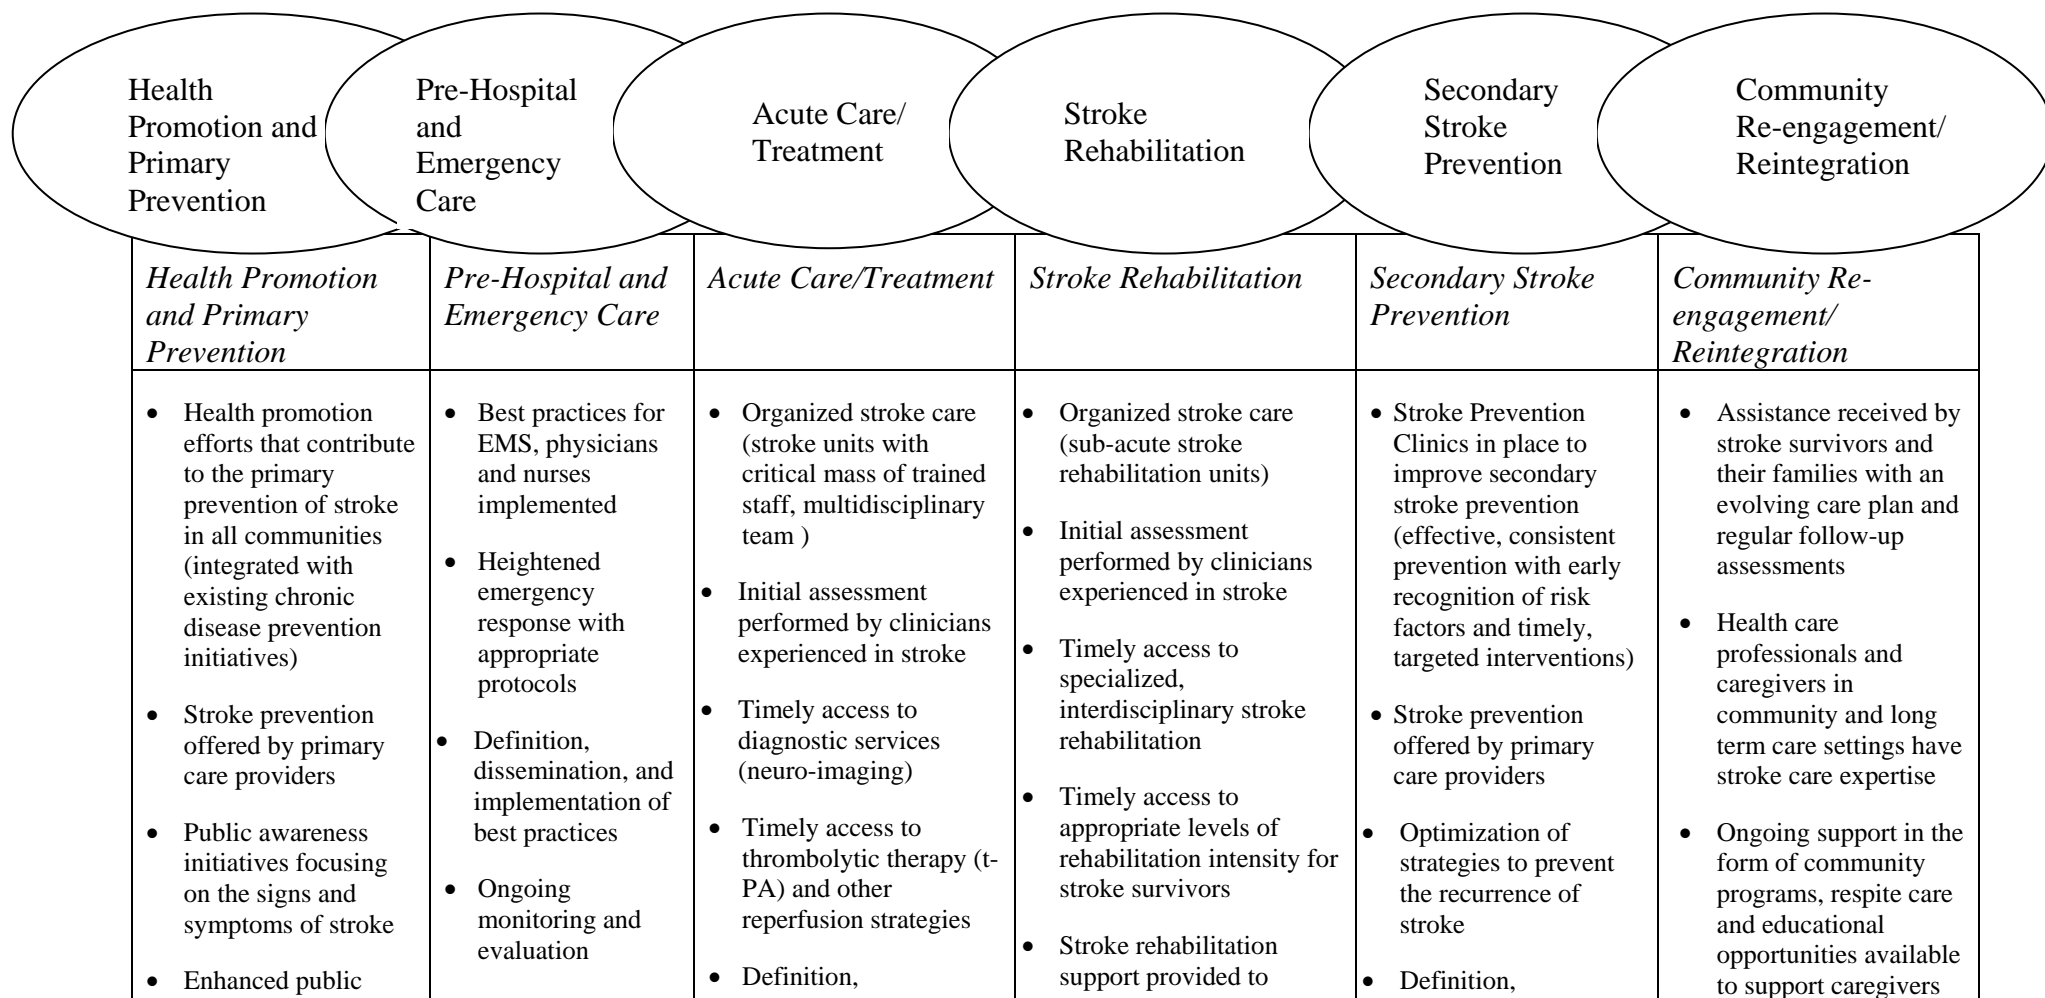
Health Promotion and Primary Prevention

Pre-Hospital and Emergency Care

Acute Care/ Treatment

Stroke Rehabilitation

Secondary Stroke Prevention

Community Re-engagement/ Reintegration

| *Health Promotion and Primary Prevention* | *Pre-Hospital and Emergency Care* | *Acute Care/Treatment* | *Stroke Rehabilitation* | *Secondary Stroke Prevention* | *Community Re-engagement/ Reintegration* |
|---|---|---|---|---|---|
| • Health promotion efforts that contribute to the primary prevention of stroke in all communities (integrated with existing chronic disease prevention initiatives) • Stroke prevention offered by primary care providers • Public awareness initiatives focusing on the signs and symptoms of stroke • Enhanced public | • Best practices for EMS, physicians and nurses implemented • Heightened emergency response with appropriate protocols • Definition, dissemination, and implementation of best practices • Ongoing monitoring and evaluation | • Organized stroke care (stroke units with critical mass of trained staff, multidisciplinary team ) • Initial assessment performed by clinicians experienced in stroke • Timely access to diagnostic services (neuro-imaging) • Timely access to thrombolytic therapy (t-PA) and other reperfusion strategies • Definition, | • Organized stroke care (sub-acute stroke rehabilitation units) • Initial assessment performed by clinicians experienced in stroke • Timely access to specialized, interdisciplinary stroke rehabilitation • Timely access to appropriate levels of rehabilitation intensity for stroke survivors • Stroke rehabilitation support provided to | • Stroke Prevention Clinics in place to improve secondary stroke prevention (effective, consistent prevention with early recognition of risk factors and timely, targeted interventions) • Stroke prevention offered by primary care providers • Optimization of strategies to prevent the recurrence of stroke • Definition, | • Assistance received by stroke survivors and their families with an evolving care plan and regular follow-up assessments • Health care professionals and caregivers in community and long term care settings have stroke care expertise • Ongoing support in the form of community programs, respite care and educational opportunities available to support caregivers |